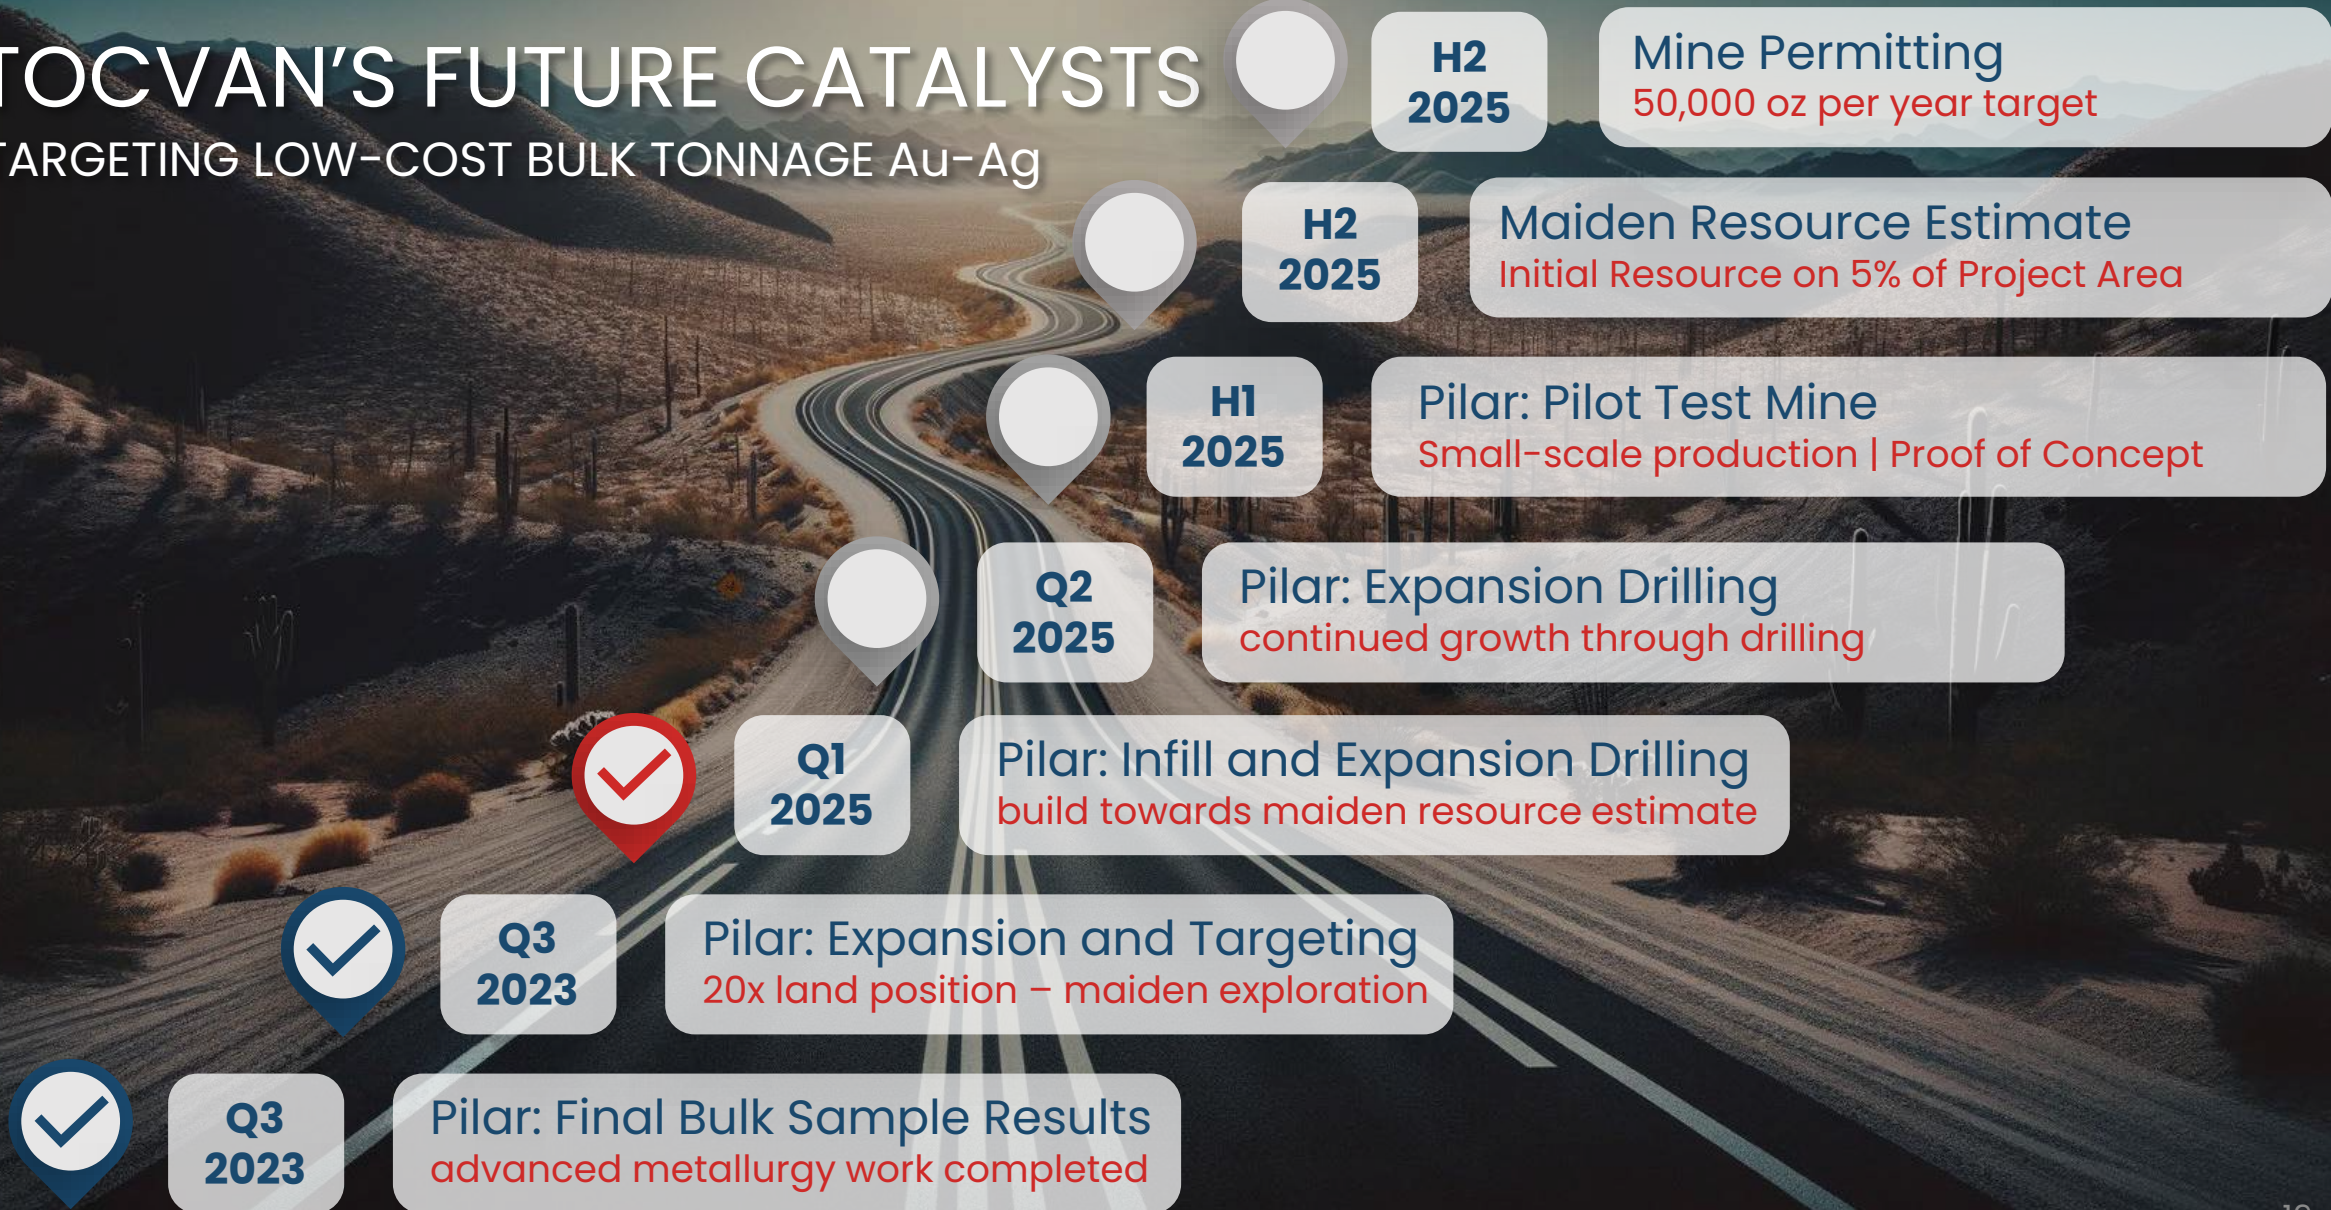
TOCVAN'S FUTURE CATALYSTS
TARGETING LOW-COST BULK TONNAGE Au-Ag

H2 2025
Mine Permitting
50,000 oz per year target

H2 2025
Maiden Resource Estimate
Initial Resource on 5% of Project Area

H1 2025
Pilar: Pilot Test Mine
Small-scale production | Proof of Concept

Q2 2025
Pilar: Expansion Drilling
continued growth through drilling

Q1 2025
Pilar: Infill and Expansion Drilling
build towards maiden resource estimate

Q3 2023
Pilar: Expansion and Targeting
20x land position – maiden exploration

Q3 2023
Pilar: Final Bulk Sample Results
advanced metallurgy work completed